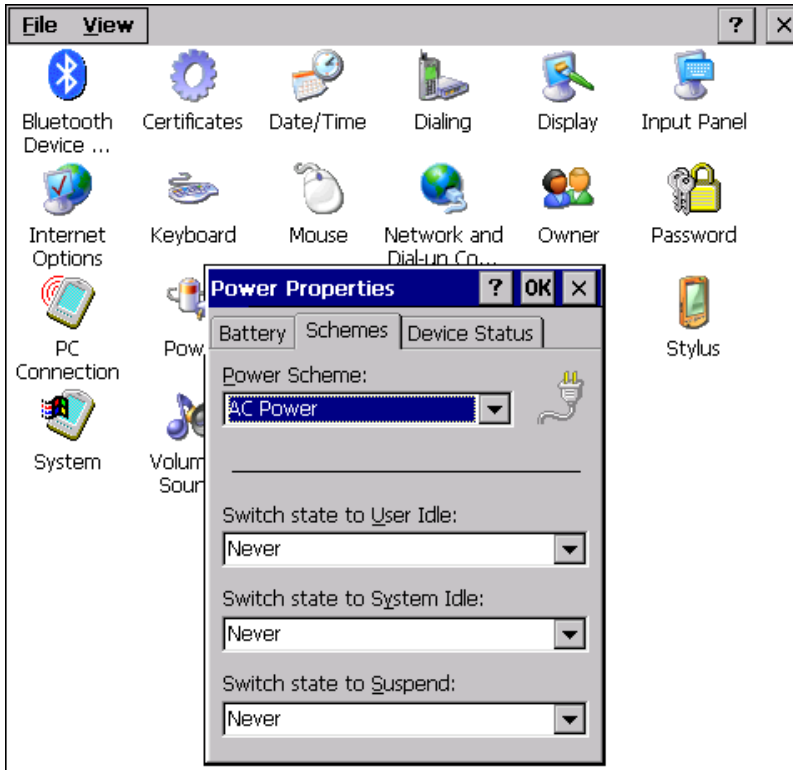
File View

? ×

Bluetooth Device ...

Certificates

Date/Time

Dialing

Display

Input Panel

Internet Options

Keyboard

Mouse

Network and Dial-up Co...

Owner

Password

PC Connection

Pow

Stylus

System

Volum Soun

Power Properties

? OK ×

Battery

Schemes

Device Status

Power Scheme:

AC Power

Switch state to User Idle:

Never

Switch state to System Idle:

Never

Switch state to Suspend:

Never